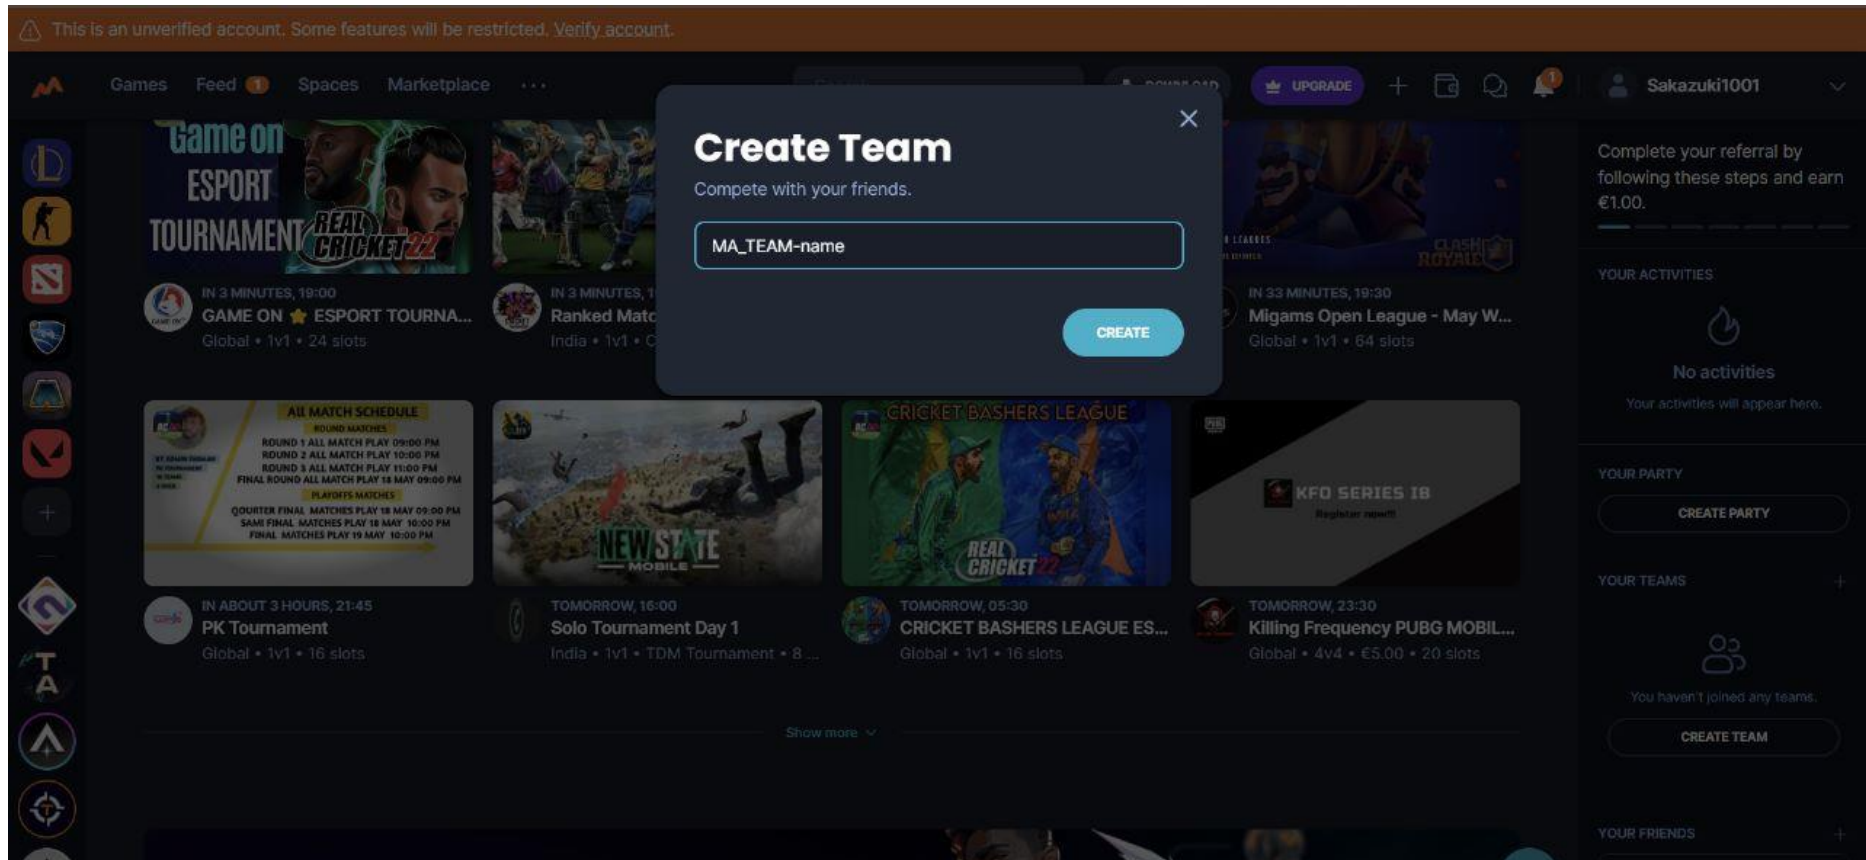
This is an unverified account. Some features will be restricted. Verify account.

Games Feed 1 Spaces Marketplace ···

UPGRADE

Sakazuki1001

Create Team

Compete with your friends.

MA_TEAM-name

CREATE

Game on ESPORT TOURNAMENT REAL CRICKET 22

IN 3 MINUTES, 19:00
GAME ON ⭐ ESPORT TOURNA...
Global • 1v1 • 24 slots

IN 3 MINUTES, 1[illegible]
Ranked Matc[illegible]
India • 1v1 • C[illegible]

CLASH ROYALE

IN 33 MINUTES, 19:30
Migams Open League - May W...
Global • 1v1 • 64 slots

ALL MATCH SCHEDULE
ROUND MATCHES
ROUND 1 ALL MATCH PLAY 09:00 PM
ROUND 2 ALL MATCH PLAY 10:00 PM
ROUND 3 ALL MATCH PLAY 11:00 PM
FINAL ROUND ALL MATCH PLAY 18 MAY 09:00 PM
PLAYOFFS MATCHES
QOURTER FINAL MATCHES PLAY 18 MAY 09:00 PM
SAMI FINAL MATCHES PLAY 18 MAY 10:00 PM
FINAL MATCHES PLAY 19 MAY 10:00 PM

IN ABOUT 3 HOURS, 21:45
PK Tournament
Global • 1v1 • 16 slots

NEW STATE MOBILE

TOMORROW, 16:00
Solo Tournament Day 1
India • 1v1 • TDM Tournament • 8 ...

CRICKET BASHERS LEAGUE
REAL CRICKET 22

TOMORROW, 05:30
CRICKET BASHERS LEAGUE ES...
Global • 1v1 • 16 slots

KFO SERIES IB
Register now!!!

TOMORROW, 23:30
Killing Frequency PUBG MOBIL...
Global • 4v4 • €5.00 • 20 slots

Show more

Complete your referral by following these steps and earn €1.00.

YOUR ACTIVITIES
No activities
Your activities will appear here.

YOUR PARTY
CREATE PARTY

YOUR TEAMS
You haven't joined any teams.
CREATE TEAM

YOUR FRIENDS